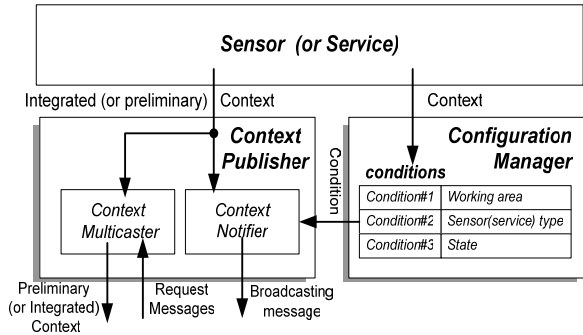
Sensor (or Service)

Integrated (or preliminary) Context

Context

Context Publisher

Condition

Configuration Manager

conditions

| | |
|---|---|
| Condition#1 | Working area |
| Condition#2 | Sensor(service) type |
| Condition#3 | State |

Context Multicaster

Context Notifier

Preliminary (or Integrated) Context

Request Messages

Broadcasting message